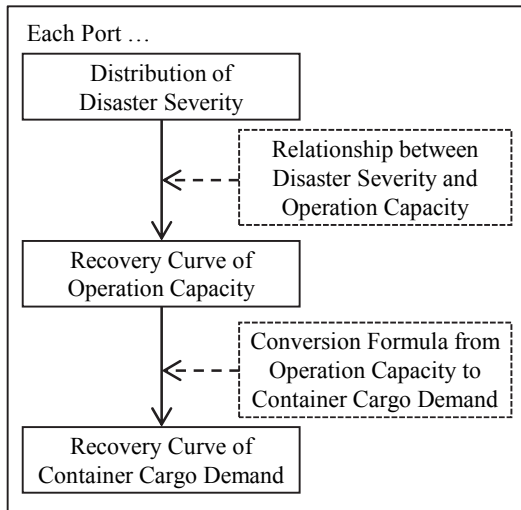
Each Port …

Distribution of Disaster Severity

Relationship between Disaster Severity and Operation Capacity

Recovery Curve of Operation Capacity

Conversion Formula from Operation Capacity to Container Cargo Demand

Recovery Curve of Container Cargo Demand